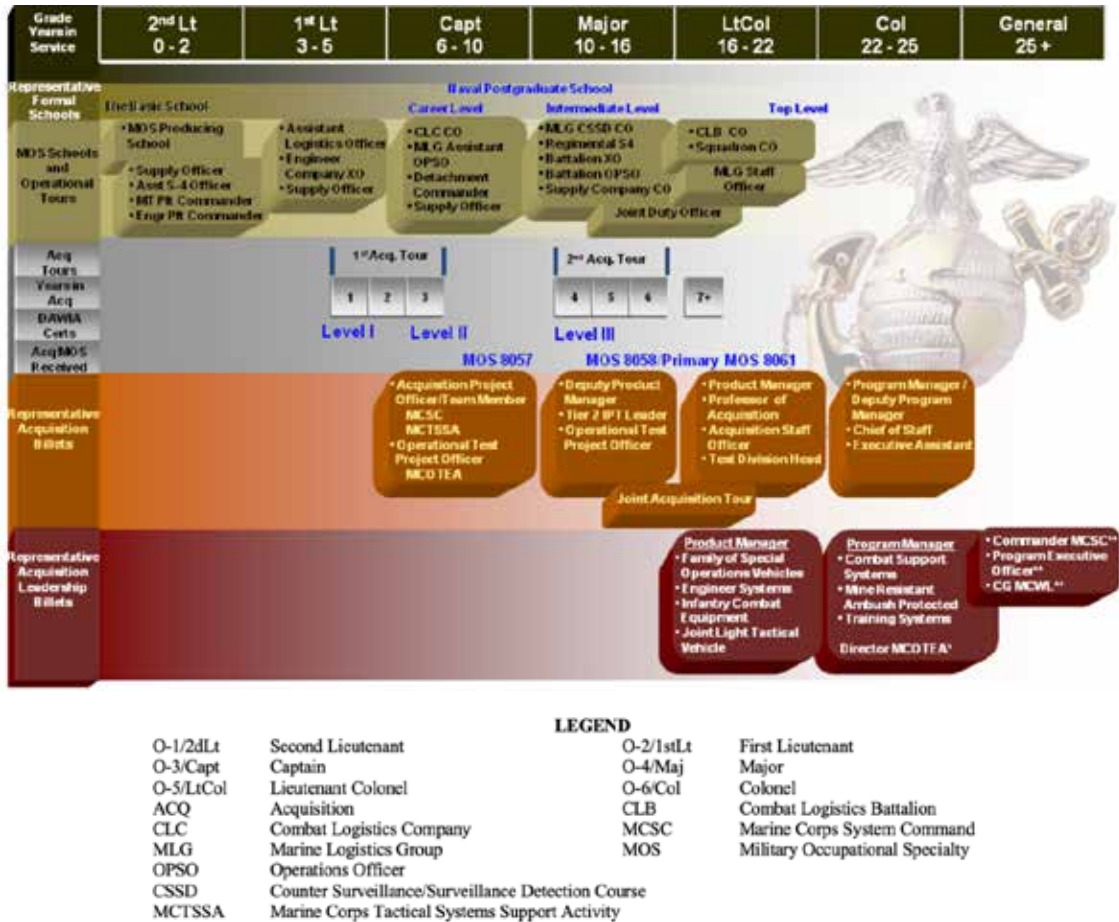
| Grade Years in Service | 2nd Lt 0 - 2 | 1st Lt 3 - 5 | Capt 6 - 10 | Major 10 - 16 | LtCol 16 - 22 | Col 22 - 25 | General 25 + |
|---|---|---|---|---|---|---|---|

Representative Formal Schools

Naval Postgraduate School

The Basic School

Career Level

Intermediate Level

Top Level

MOS Schools and Operational Tours

• MOS Producing School
• Supply Officer
• Asst S-4 Officer
• MT Plt Commander
• Engr Plt Commander

• Assistant Logistics Officer
• Engineer Company XO
• Supply Officer

• CLC CO
• MLG Assistant OPSO
• Detachment Commander
• Supply Officer

• MLG CSSD CO
• Regimental S4
• Battalion XO
• Battalion OPSO
• Supply Company CO

• CLB CO
• Squadron CO

MLG Staff Officer

Joint Duty Officer

Acq Tours

Years in Acq

DAWIA Certs

Acq MOS Received

1st Acq. Tour

1 2 3

2nd Acq. Tour

4 5 6

7+

Level I

Level II

Level III

MOS 8057

MOS 8058/Primary MOS 8061

Representative Acquisition Billets

• Acquisition Project Officer/Team Member MCSC MCTSSA
• Operational Test Project Officer MCOTEA

• Deputy Product Manager
• Tier 2 IPT Leader
• Operational Test Project Officer

• Product Manager
• Professor of Acquisition
• Acquisition Staff Officer
• Test Division Head

• Program Manager / Deputy Program Manager
• Chief of Staff
• Executive Assistant

Joint Acquisition Tour

Representative Acquisition Leadership Billets

Product Manager
• Family of Special Operations Vehicles
• Engineer Systems
• Infantry Combat Equipment
• Joint Light Tactical Vehicle

Program Manager
• Combat Support Systems
• Mine Resistant Ambush Protected
• Training Systems

Director MCOTEA*

• Commander MCSC**
• Program Executive Officer**
• CG MCWL**

LEGEND

| O-1/2dLt | Second Lieutenant | O-2/1stLt | First Lieutenant |
|---|---|---|---|
| O-3/Capt | Captain | O-4/Maj | Major |
| O-5/LtCol | Lieutenant Colonel | O-6/Col | Colonel |
| ACQ | Acquisition | CLB | Combat Logistics Battalion |
| CLC | Combat Logistics Company | MCSC | Marine Corps System Command |
| MLG | Marine Logistics Group | MOS | Military Occupational Specialty |
| OPSO | Operations Officer | | |
| CSSD | Counter Surveillance/Surveillance Detection Course | | |
| MCTSSA | Marine Corps Tactical Systems Support Activity | | |